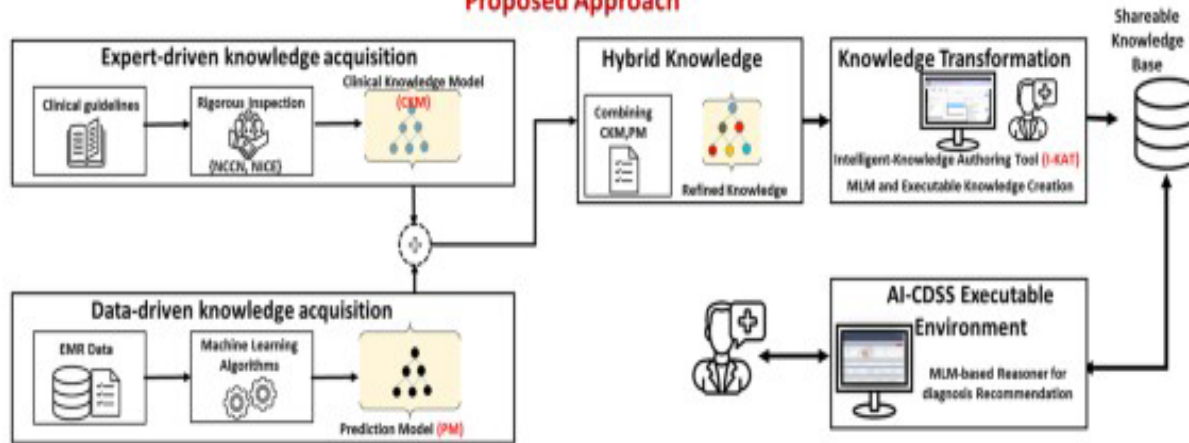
Proposed Approach

Expert-driven knowledge acquisition

Clinical guidelines

Rigorous Inspection

(NCCN, NICE)

Clinical Knowledge Model (CKM)

Hybrid Knowledge

Combining CKM,PM

Refined Knowledge

Knowledge Transformation

Intelligent-Knowledge Authoring Tool (I-KAT)

MLM and Executable Knowledge Creation

Shareable Knowledge Base

Data-driven knowledge acquisition

EMR Data

Machine Learning Algorithms

Prediction Model (PM)

AI-CDSS Executable Environment

MLM-based Reasoner for diagnosis Recommendation